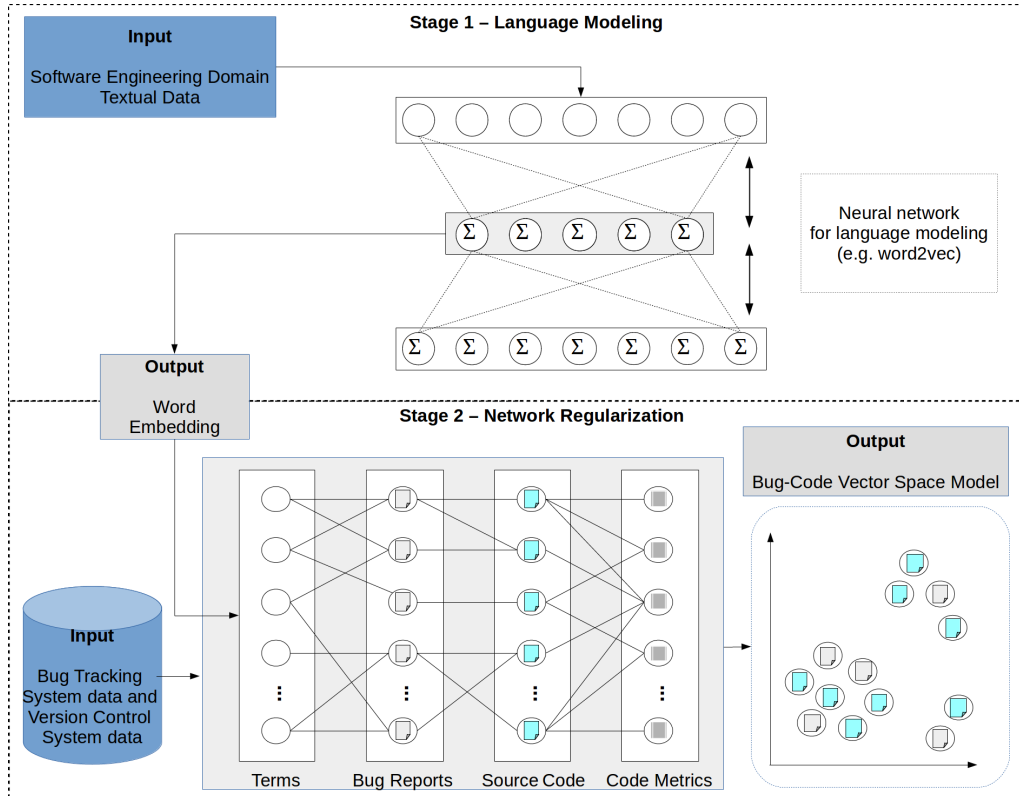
Stage 1 – Language Modeling

Input

Software Engineering Domain Textual Data

$\Sigma$ $\Sigma$ $\Sigma$ $\Sigma$ $\Sigma$

Neural network for language modeling (e.g. word2vec)

$\Sigma$ $\Sigma$ $\Sigma$ $\Sigma$ $\Sigma$ $\Sigma$ $\Sigma$

Output

Word Embedding

Stage 2 – Network Regularization

Output

Bug-Code Vector Space Model

Input

Bug Tracking System data and Version Control System data

Terms

Bug Reports

Source Code

Code Metrics